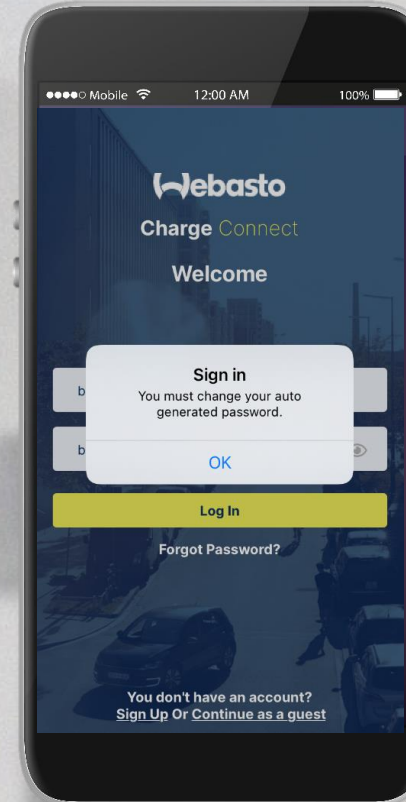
●●●●○ Mobile 12:00 AM 100%

Webasto

Charge Connect

Welcome

b

b

Sign in

You must change your auto generated password.

OK

Log In

Forgot Password?

You don't have an account?

Sign Up Or Continue as a guest